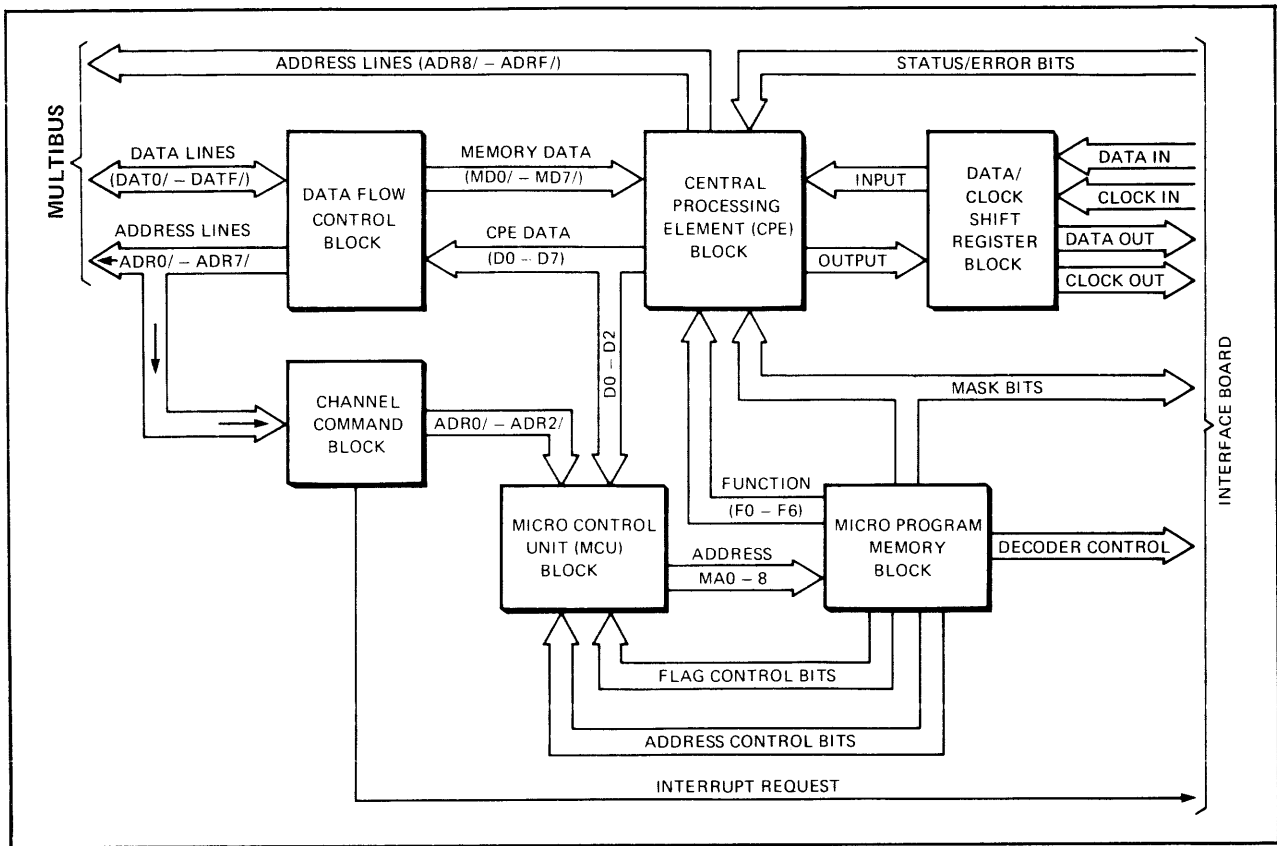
MULTIBUS

ADDRESS LINES (ADR8/ – ADRF/)

STATUS/ERROR BITS

DATA LINES

(DAT0/ – DATF/)

DATA FLOW CONTROL BLOCK

MEMORY DATA

(MD0/ – MD7/)

CENTRAL PROCESSING ELEMENT (CPE) BLOCK

INPUT

DATA/ CLOCK SHIFT REGISTER BLOCK

DATA IN

CLOCK IN

DATA OUT

CLOCK OUT

ADDRESS LINES

ADR0/ – ADR7/

CPE DATA

(D0 – D7)

OUTPUT

D0 – D2

MASK BITS

CHANNEL COMMAND BLOCK

ADR0/ – ADR2/

FUNCTION

(F0 – F6)

MICRO CONTROL UNIT (MCU) BLOCK

ADDRESS

MA0 – 8

MICRO PROGRAM MEMORY BLOCK

DECODER CONTROL

FLAG CONTROL BITS

ADDRESS CONTROL BITS

INTERRUPT REQUEST

INTERFACE BOARD